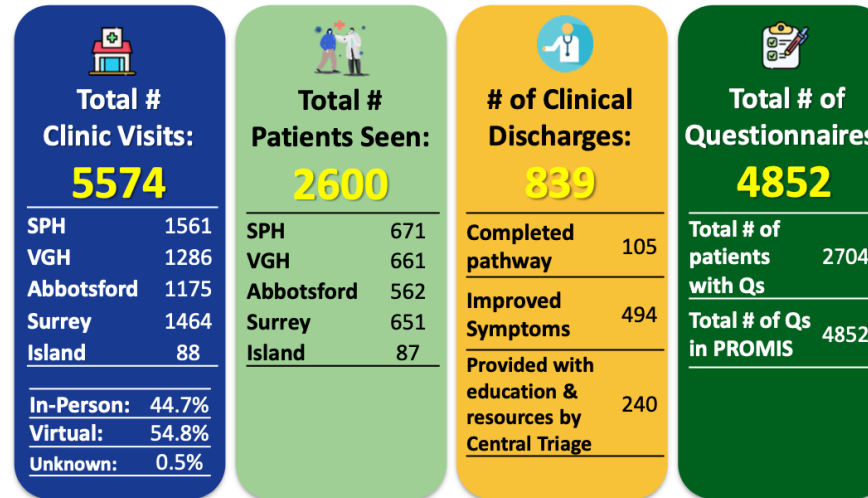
Total # Clinic Visits:

5574

| | |
|---|---|
| SPH | 1561 |
| VGH | 1286 |
| Abbotsford | 1175 |
| Surrey | 1464 |
| Island | 88 |

| | |
|---|---|
| In-Person: | 44.7% |
| Virtual: | 54.8% |
| Unknown: | 0.5% |

Total # Patients Seen:

2600

| | |
|---|---|
| SPH | 671 |
| VGH | 661 |
| Abbotsford | 562 |
| Surrey | 651 |
| Island | 87 |

# of Clinical Discharges:

839

| | |
|---|---|
| Completed pathway | 105 |
| Improved Symptoms | 494 |
| Provided with education & resources by Central Triage | 240 |

Total # of Questionnaires

4852

| | |
|---|---|
| Total # of patients with Qs | 2704 |
| Total # of Qs in PROMIS | 4852 |